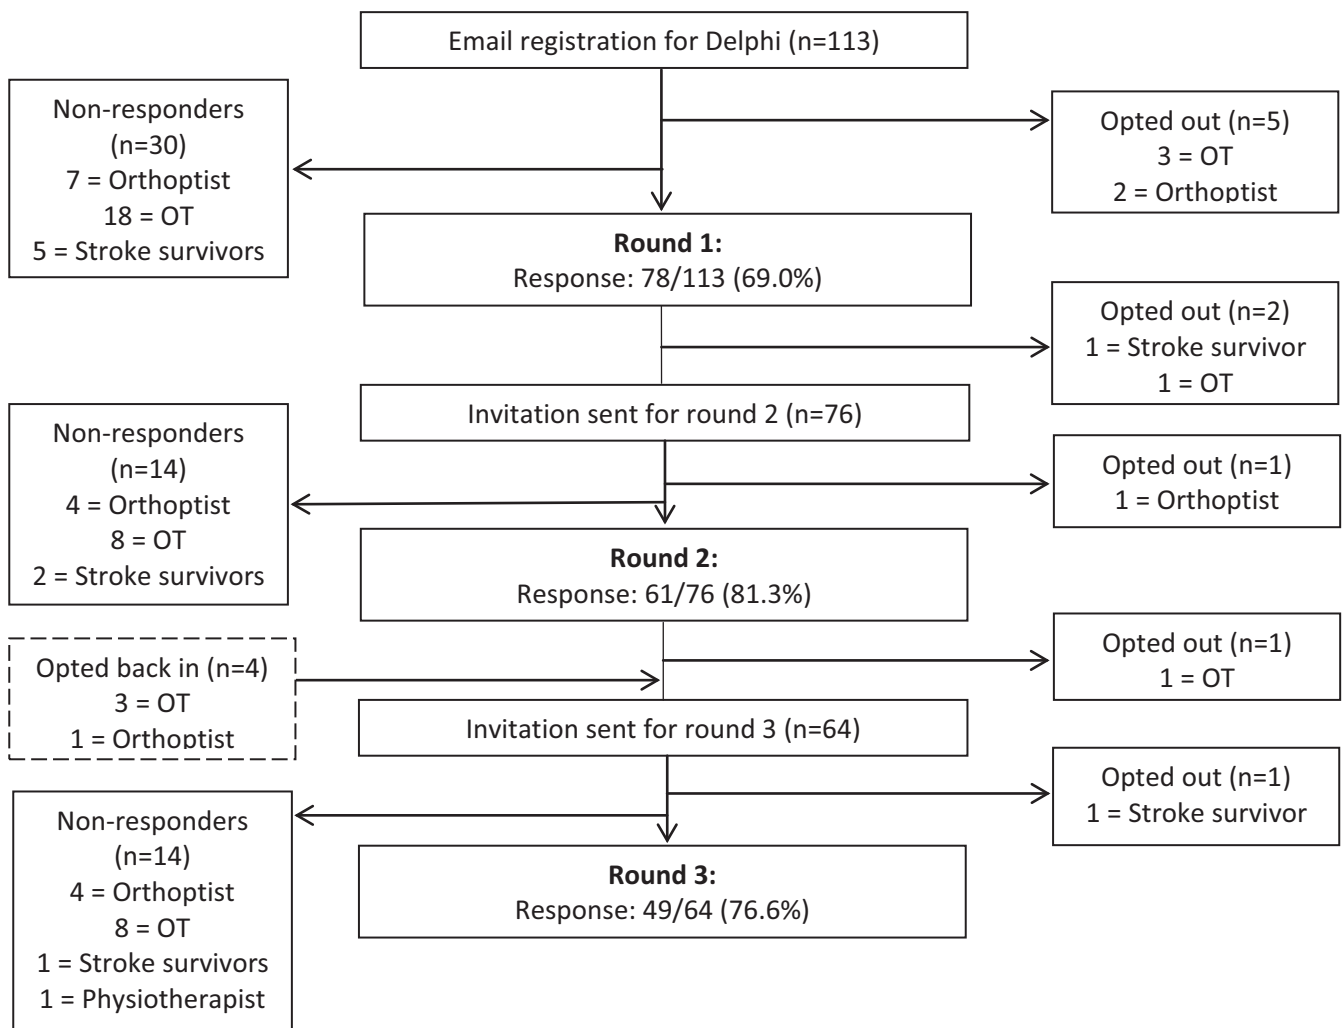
Email registration for Delphi (n=113)

Non-responders
(n=30)
7 = Orthoptist
18 = OT
5 = Stroke survivors

Opted out (n=5)
3 = OT
2 = Orthoptist

**Round 1:**
Response: 78/113 (69.0%)

Opted out (n=2)
1 = Stroke survivor
1 = OT

Invitation sent for round 2 (n=76)

Non-responders
(n=14)
4 = Orthoptist
8 = OT
2 = Stroke survivors

Opted out (n=1)
1 = Orthoptist

**Round 2:**
Response: 61/76 (81.3%)

Opted back in (n=4)
3 = OT
1 = Orthoptist

Opted out (n=1)
1 = OT

Invitation sent for round 3 (n=64)

Opted out (n=1)
1 = Stroke survivor

Non-responders
(n=14)
4 = Orthoptist
8 = OT
1 = Stroke survivors
1 = Physiotherapist

**Round 3:**
Response: 49/64 (76.6%)